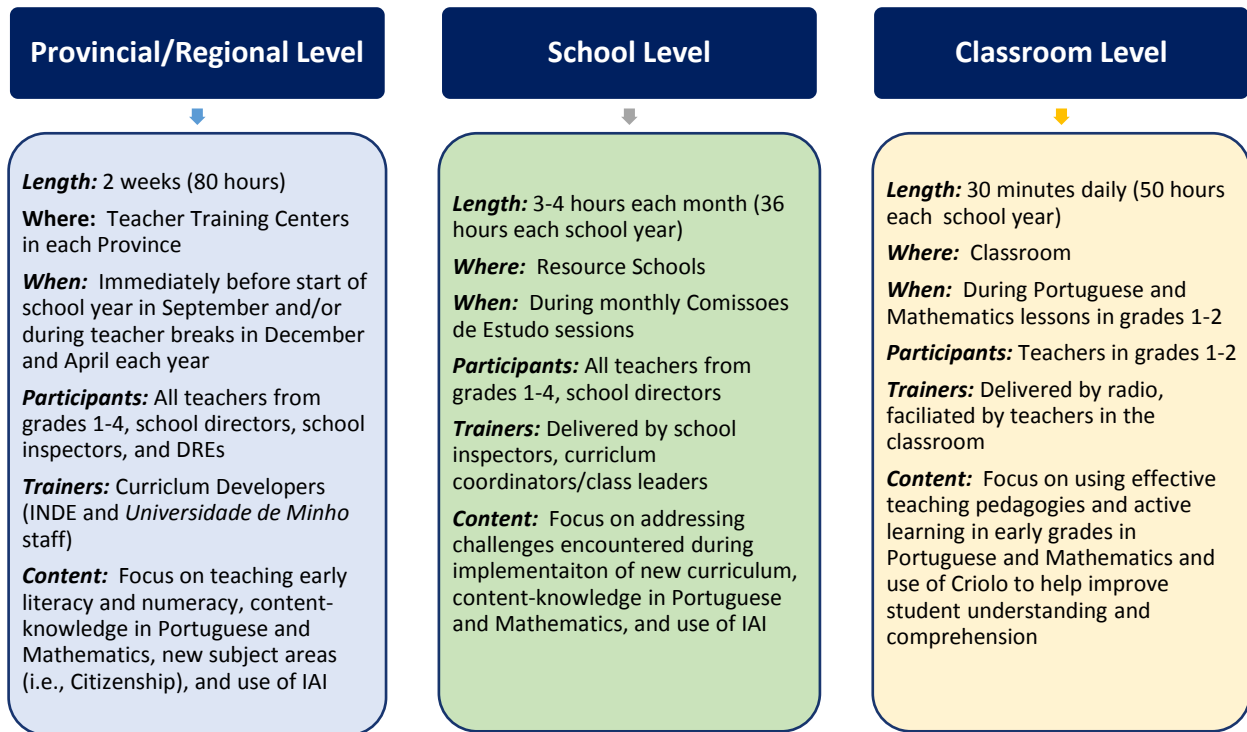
Provincial/Regional Level

Length: 2 weeks (80 hours)

Where: Teacher Training Centers in each Province

When: Immediately before start of school year in September and/or during teacher breaks in December and April each year

Participants: All teachers from grades 1-4, school directors, school inspectors, and DREs

Trainers: Curriclum Developers (INDE and Universidade de Minho staff)

Content: Focus on teaching early literacy and numeracy, content-knowledge in Portuguese and Mathematics, new subject areas (i.e., Citizenship), and use of IAI

School Level

Length: 3-4 hours each month (36 hours each school year)

Where: Resource Schools

When: During monthly Comissoes de Estudo sessions

Participants: All teachers from grades 1-4, school directors

Trainers: Delivered by school inspectors, curriclum coordinators/class leaders

Content: Focus on addressing challenges encountered during implementaiton of new curriculum, content-knowledge in Portuguese and Mathematics, and use of IAI

Classroom Level

Length: 30 minutes daily (50 hours each school year)

Where: Classroom

When: During Portuguese and Mathematics lessons in grades 1-2

Participants: Teachers in grades 1-2

Trainers: Delivered by radio, faciliated by teachers in the classroom

Content: Focus on using effective teaching pedagogies and active learning in early grades in Portuguese and Mathematics and use of Criolo to help improve student understanding and comprehension